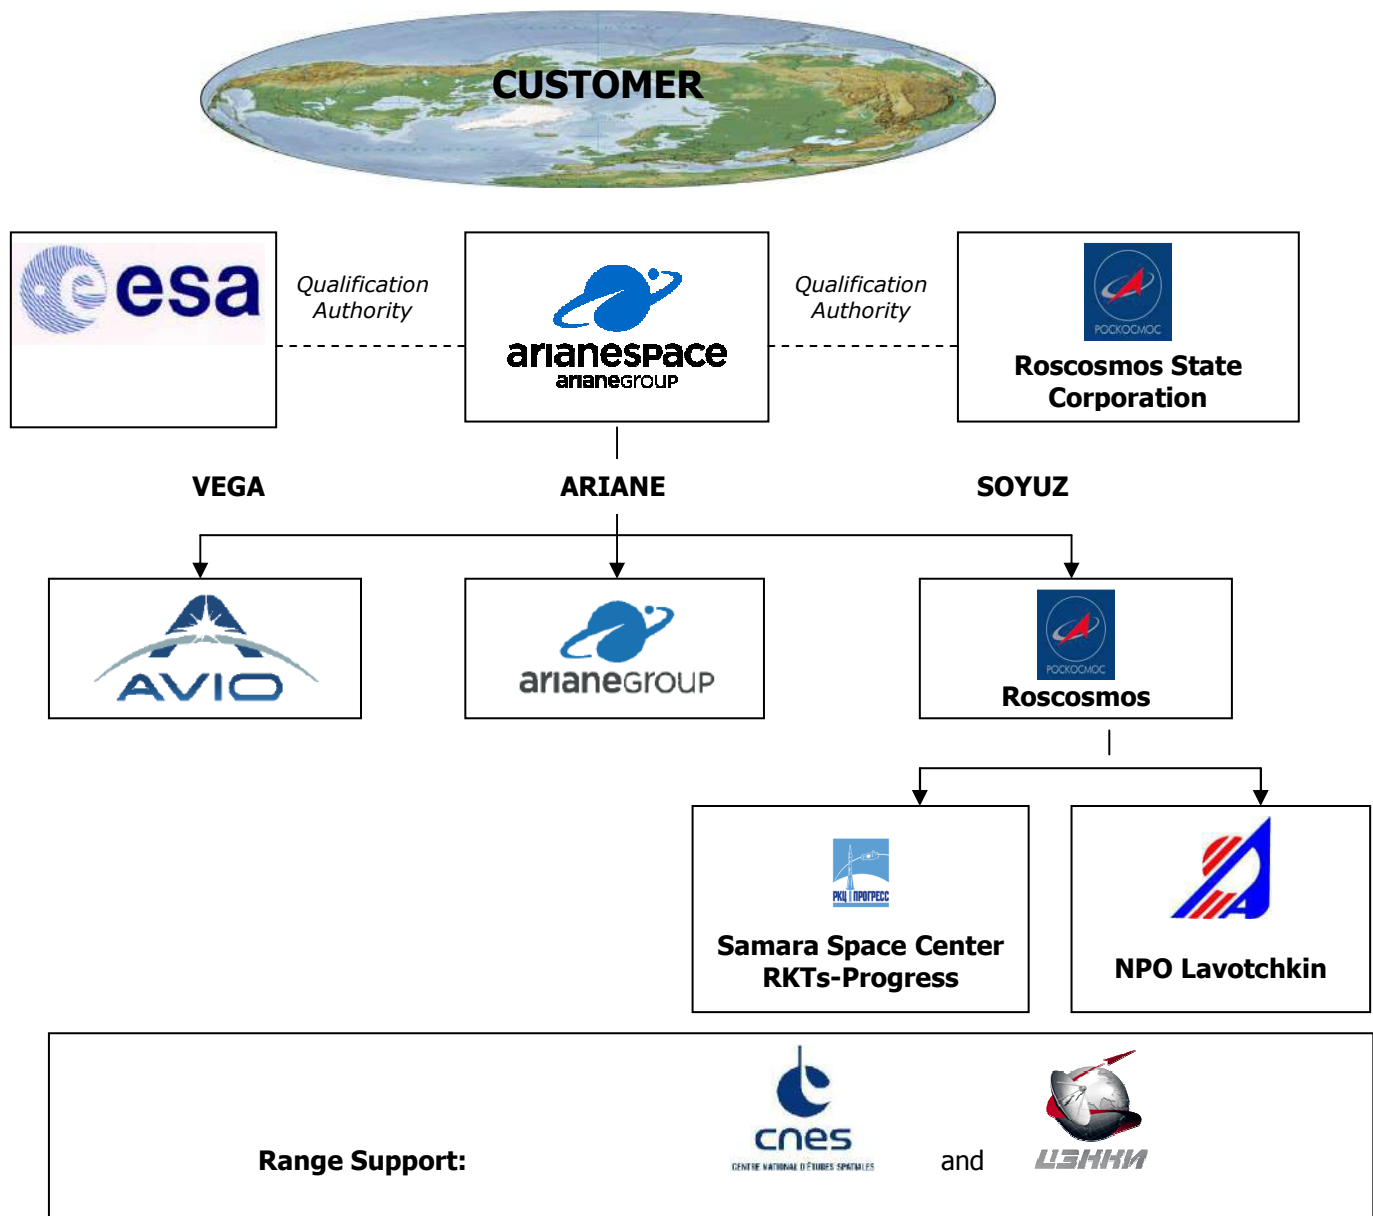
CUSTOMER

esa

Qualification Authority

arianespace
arianeGROUP

Qualification Authority

РОСКОСМОС
Roscosmos State Corporation

VEGA

ARIANE

SOYUZ

AVIO

arianeGROUP

РОСКОСМОС
Roscosmos

РКЦ ПРОГРЕСС
Samara Space Center RKTs-Progress

NPO Lavotchkin

Range Support:

cnes
CENTRE NATIONAL D'ÉTUDES SPATIALES

and

ЦЭНКИ